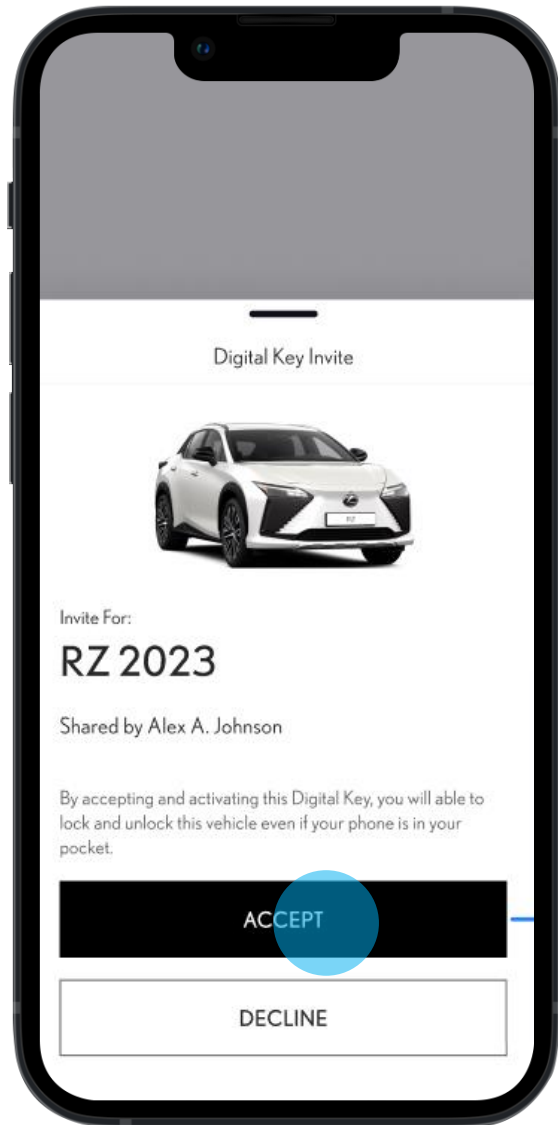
Digital Key Invite

Invite For:

RZ 2023

Shared by Alex A. Johnson

By accepting and activating this Digital Key, you will able to lock and unlock this vehicle even if your phone is in your pocket.

ACCEPT

DECLINE